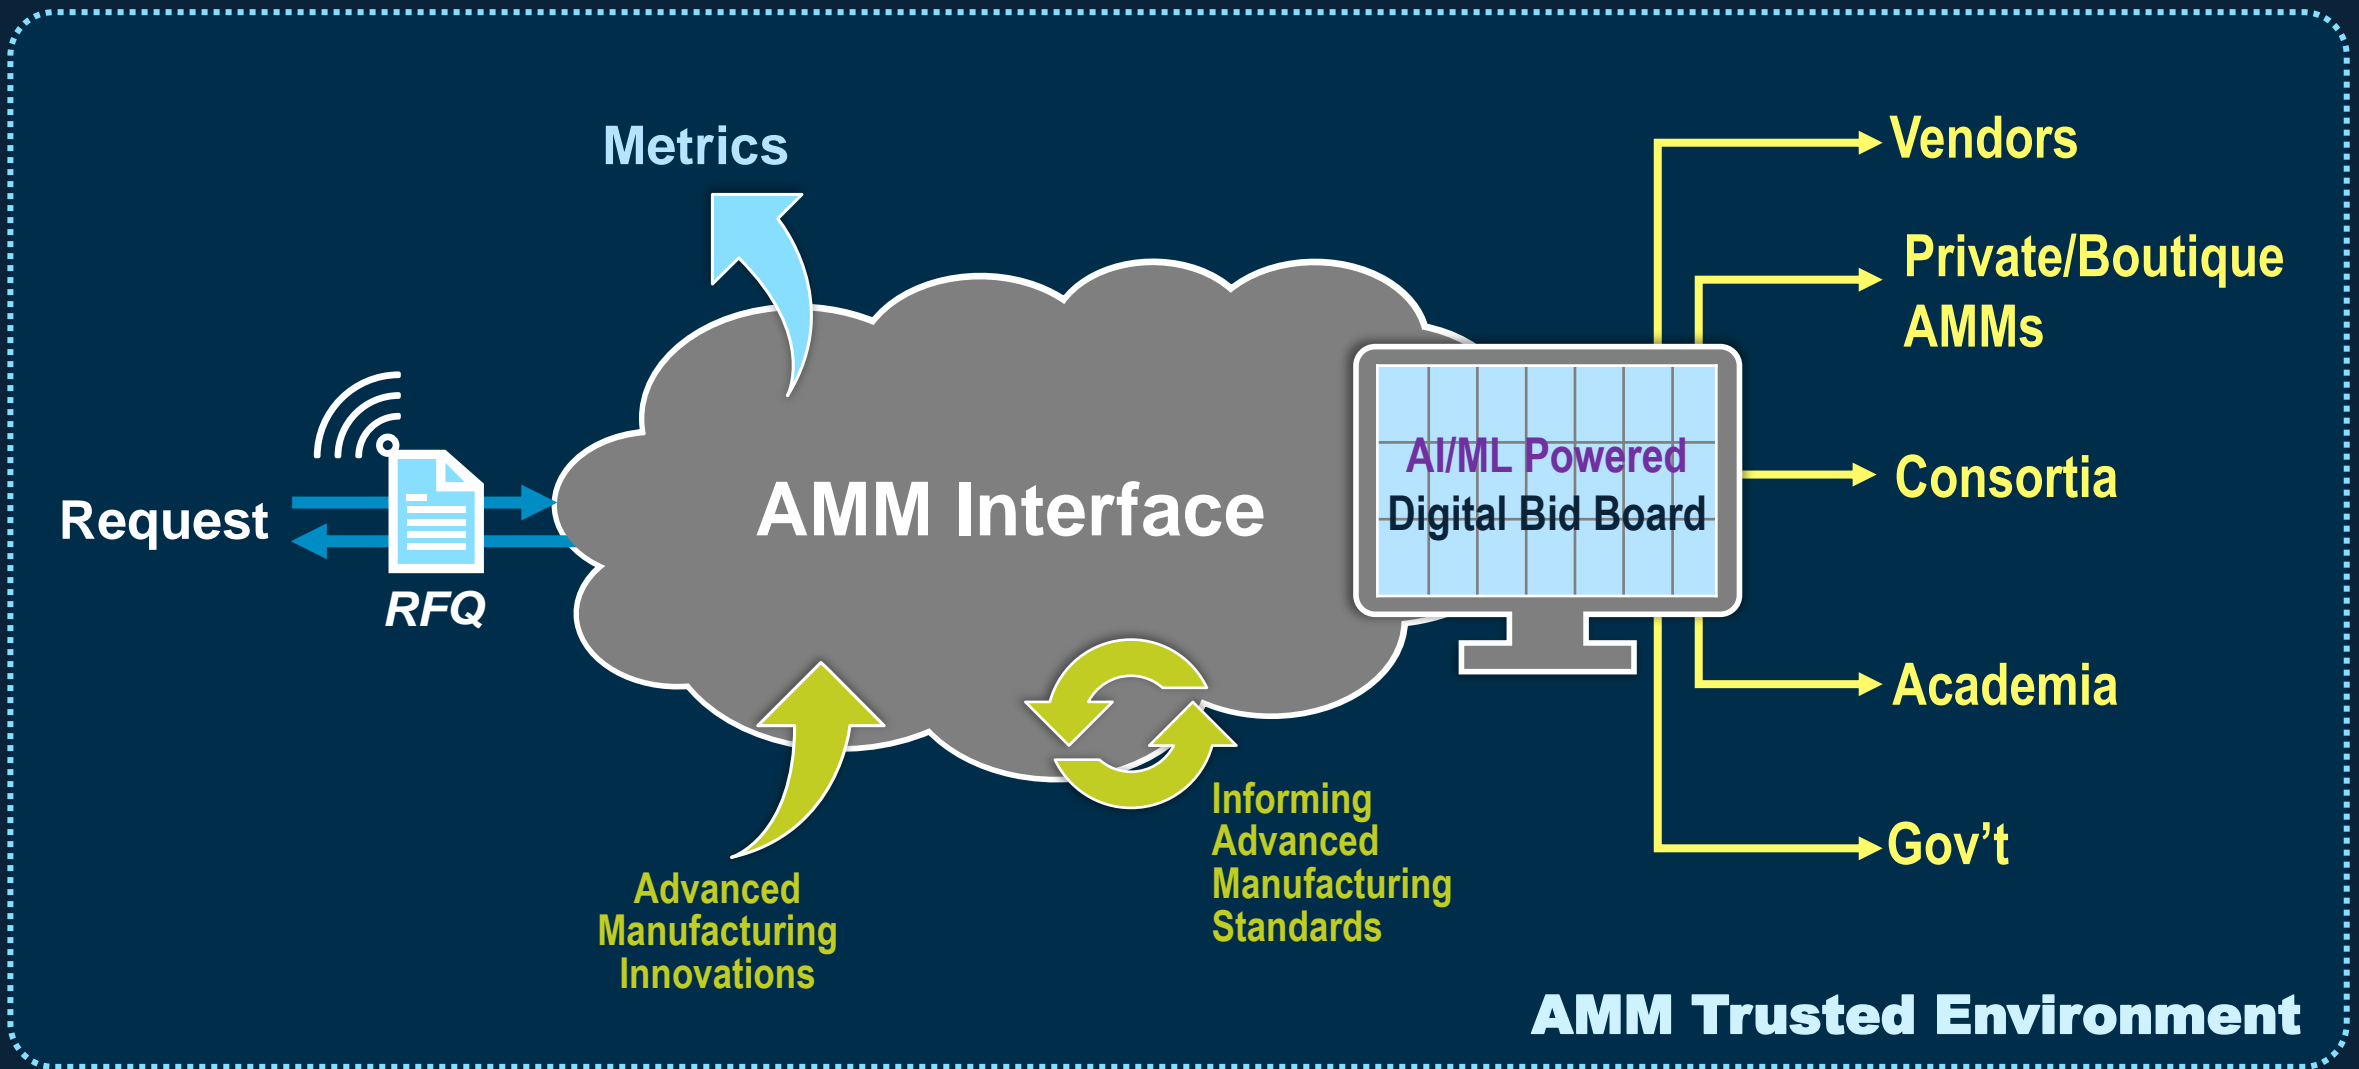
Metrics

Vendors

Private/Boutique AMMs

Request

RFQ

AMM Interface

AI/ML Powered Digital Bid Board

Consortia

Academia

Gov’t

Advanced Manufacturing Innovations

Informing Advanced Manufacturing Standards

AMM Trusted Environment